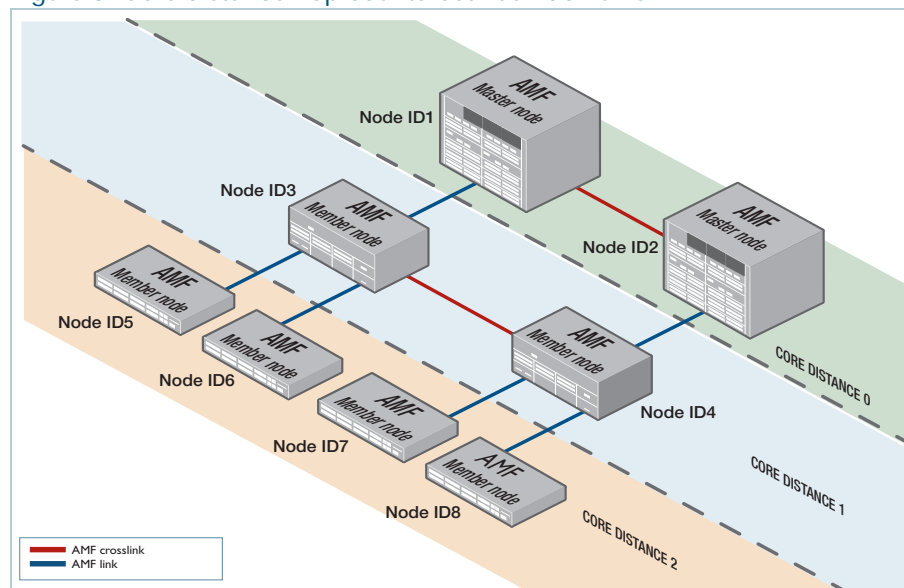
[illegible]

AMF
Master node
Node ID1

AMF
Master node
Node ID2

AMF
Member node
Node ID3

AMF
Member node
Node ID4

AMF
Member node
Node ID5

AMF
Member node
Node ID6

AMF
Member node
Node ID7

AMF
Member node
Node ID8

CORE DISTANCE 0
CORE DISTANCE 1
CORE DISTANCE 2

AMF crosslink
AMF link